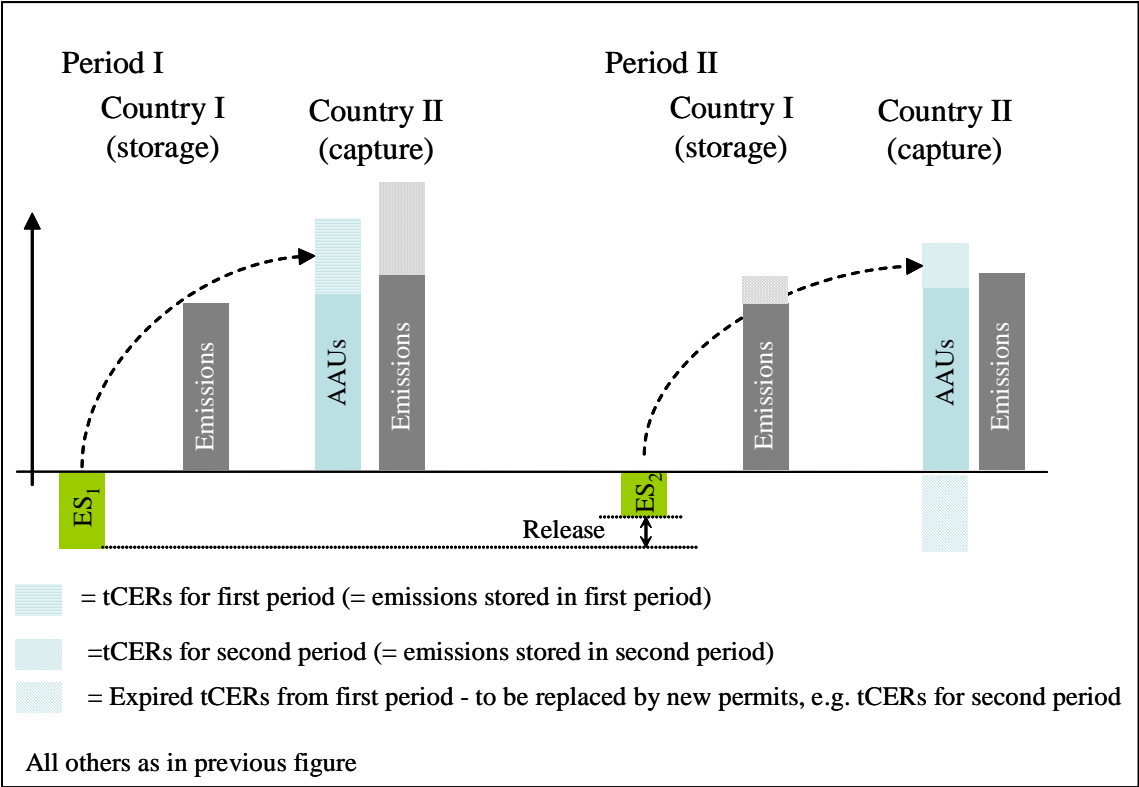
Period I

Country I (storage)

Country II (capture)

Period II

Country I (storage)

Country II (capture)

Emissions

AAUs

Emissions

Emissions

AAUs

Emissions

$ES_1$

$ES_2$

Release

= tCERs for first period (= emissions stored in first period)

=tCERs for second period (= emissions stored in second period)

= Expired tCERs from first period - to be replaced by new permits, e.g. tCERs for second period

All others as in previous figure